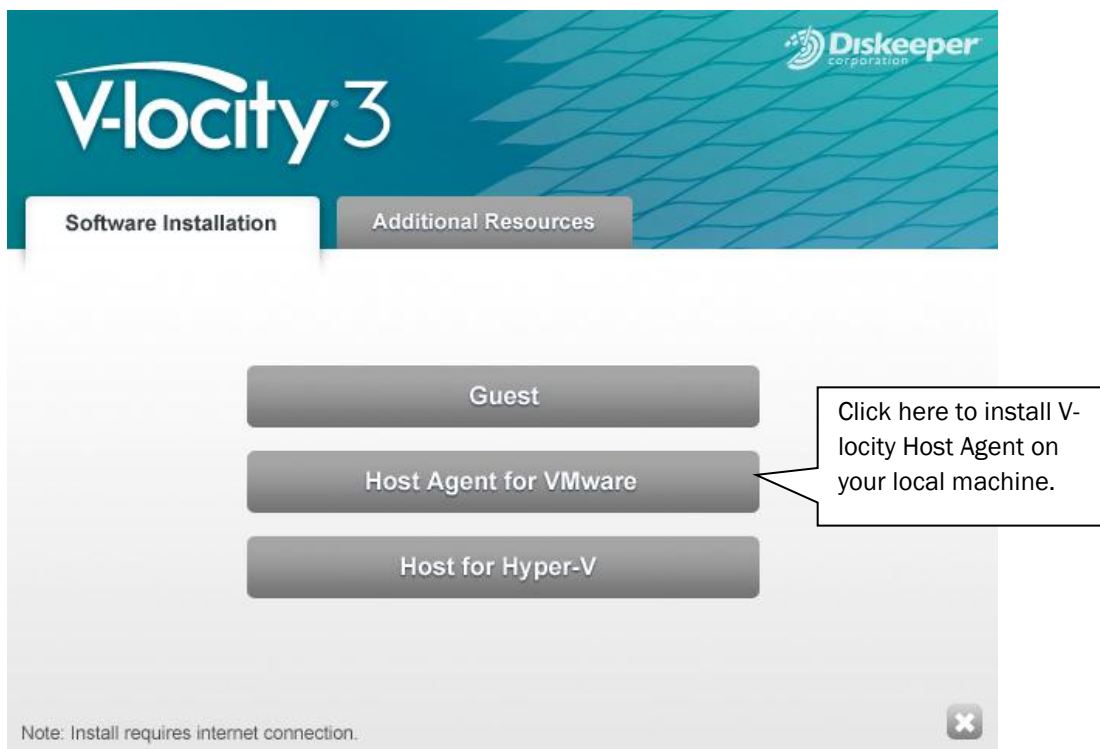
Diskeeper
corporation

V-locity 3

Software Installation

Additional Resources

Guest

Host Agent for VMware

Host for Hyper-V

Click here to install V-locity Host Agent on your local machine.

Note: Install requires internet connection.